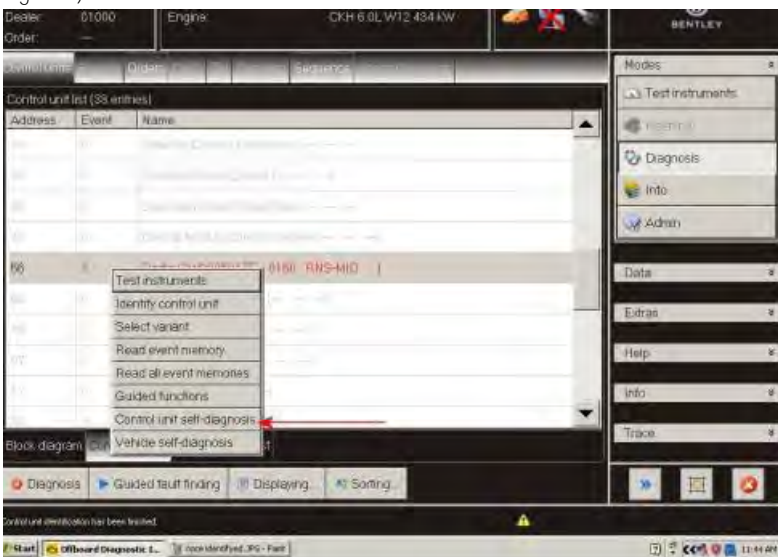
Dealer: 01000
Order: ---
Engine: CKH 6.0L W12 434 kW
BENTLEY

Control units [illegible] Orders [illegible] Sequence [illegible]

Control unit list (38 entries)

| Address | Event | Name |
|---|---|---|
| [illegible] | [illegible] | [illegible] |
| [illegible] | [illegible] | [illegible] |
| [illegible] | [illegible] | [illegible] |
| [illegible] | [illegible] | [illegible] |
| 56 | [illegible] | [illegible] 0160 RNS-MID |

Test instruments
Identify control unit
Select variant
Read event memory
Read all event memories
Guided functions
Control unit self-diagnosis
Vehicle self-diagnosis

Block diagram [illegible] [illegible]

Modes
Test instruments
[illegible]
Diagnosis
Info
Admin
Data
Extras
Help
Info
Trace

Diagnosis
Guided fault finding
Displaying...
Sorting...

Control unit identification has been finished.

Start Offboard Diagnostic I... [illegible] identified.JPG - Paint
11:44 A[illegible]